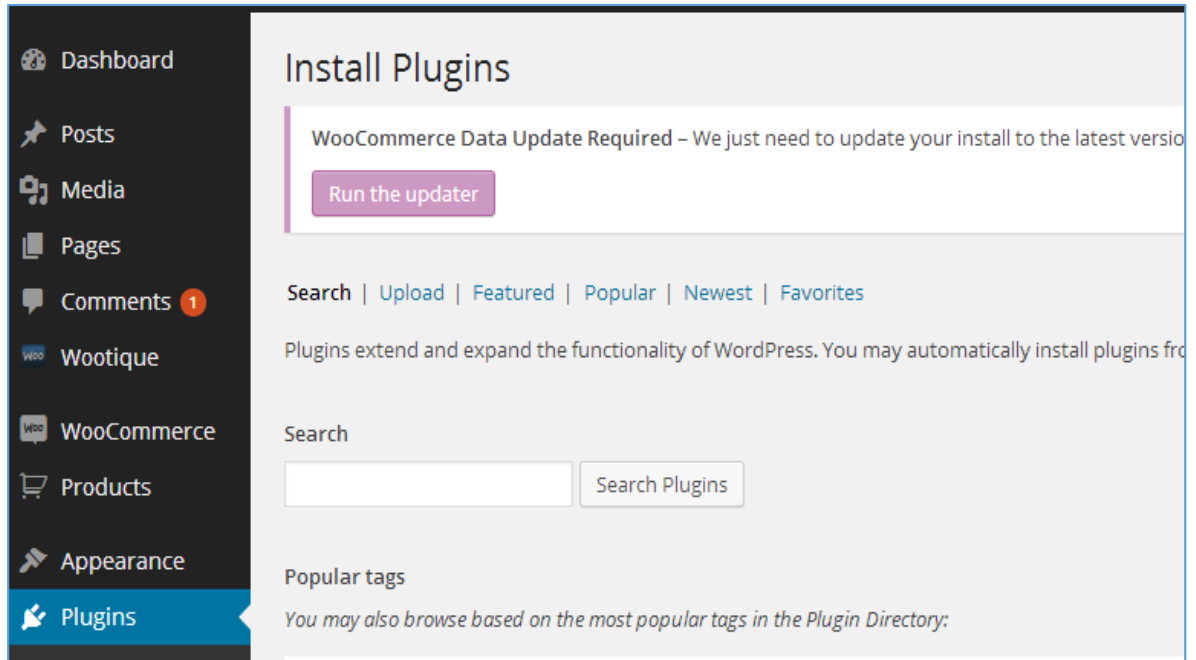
Dashboard
Posts
Media
Pages
Comments 1
Wootique
WooCommerce
Products
Appearance
Plugins

Install Plugins

WooCommerce Data Update Required – We just need to update your install to the latest versio

Run the updater

Search | Upload | Featured | Popular | Newest | Favorites

Plugins extend and expand the functionality of WordPress. You may automatically install plugins fr

Search

Search Plugins

Popular tags

You may also browse based on the most popular tags in the Plugin Directory: